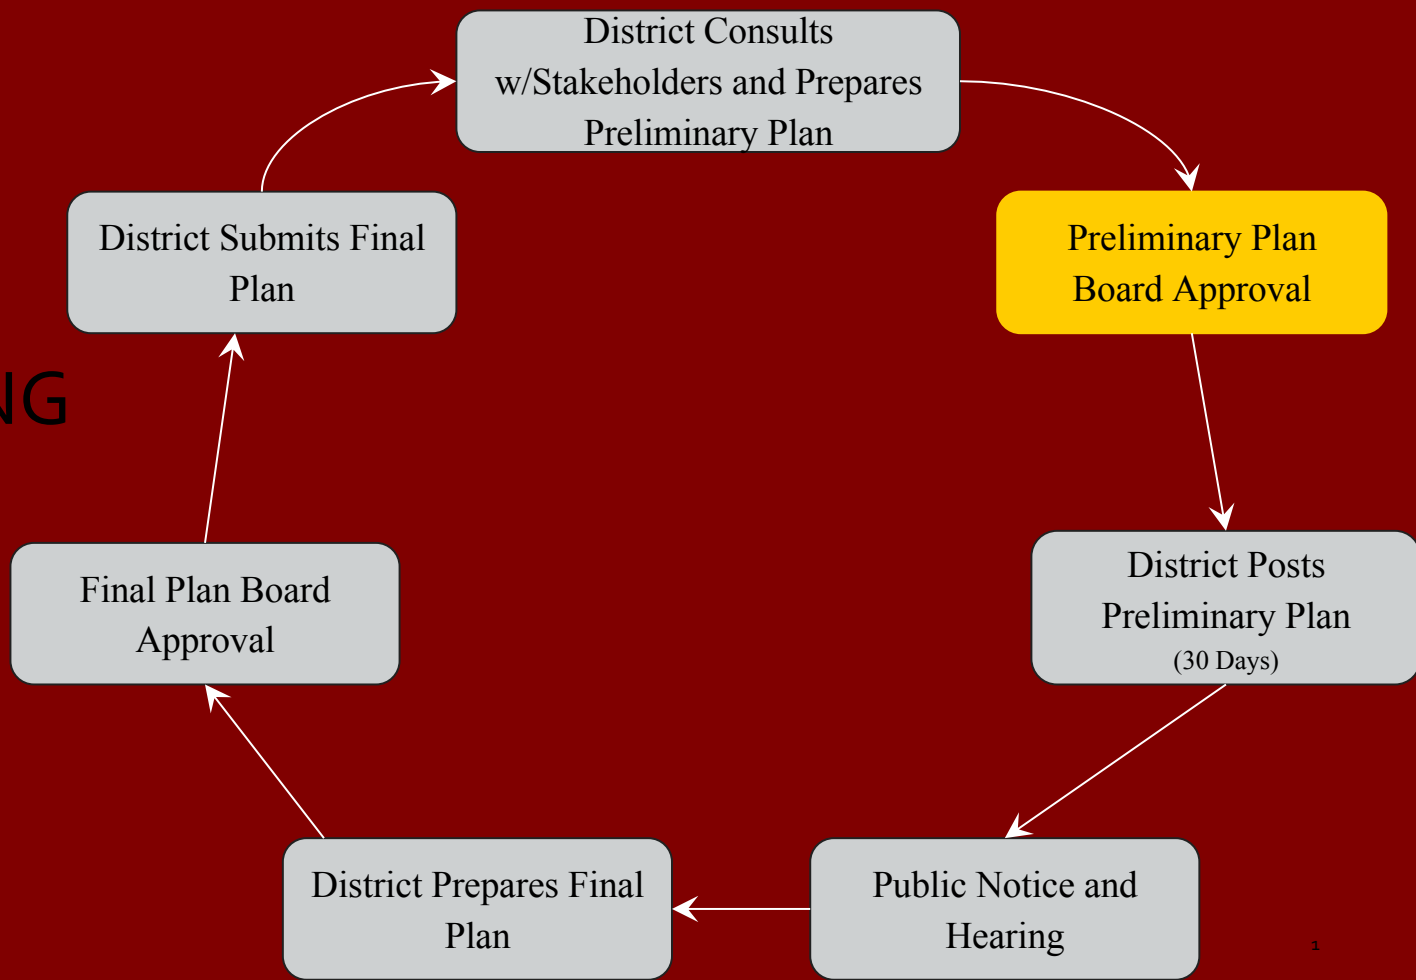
District Consults w/Stakeholders and Prepares Preliminary Plan

Preliminary Plan Board Approval

District Posts Preliminary Plan (30 Days)

Public Notice and Hearing

District Prepares Final Plan

Final Plan Board Approval

District Submits Final Plan

NG

1